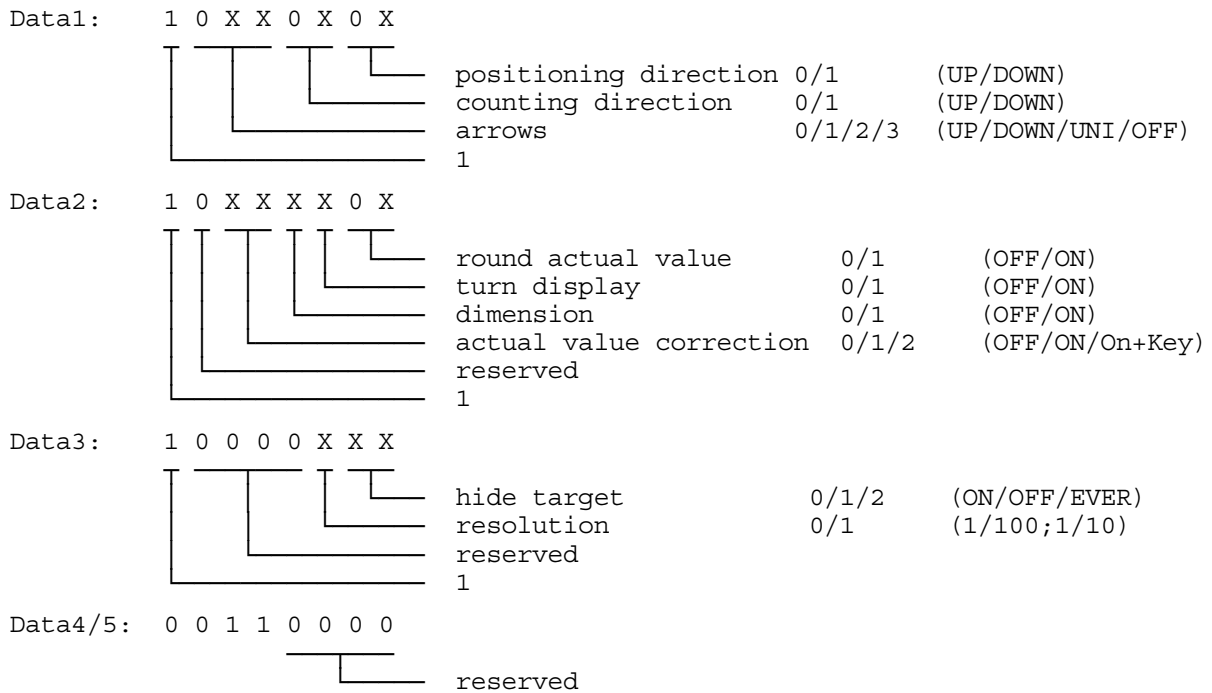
Data1: 1 0 X X 0 X 0 X

positioning direction 0/1 (UP/DOWN)
counting direction 0/1 (UP/DOWN)
arrows 0/1/2/3 (UP/DOWN/UNI/OFF)
1

Data2: 1 0 X X X X 0 X

round actual value 0/1 (OFF/ON)
turn display 0/1 (OFF/ON)
dimension 0/1 (OFF/ON)
actual value correction 0/1/2 (OFF/ON/On+Key)
reserved
1

Data3: 1 0 0 0 0 X X X

hide target 0/1/2 (ON/OFF/EVER)
resolution 0/1 (1/100;1/10)
reserved
1

Data4/5: 0 0 1 1 0 0 0 0

reserved